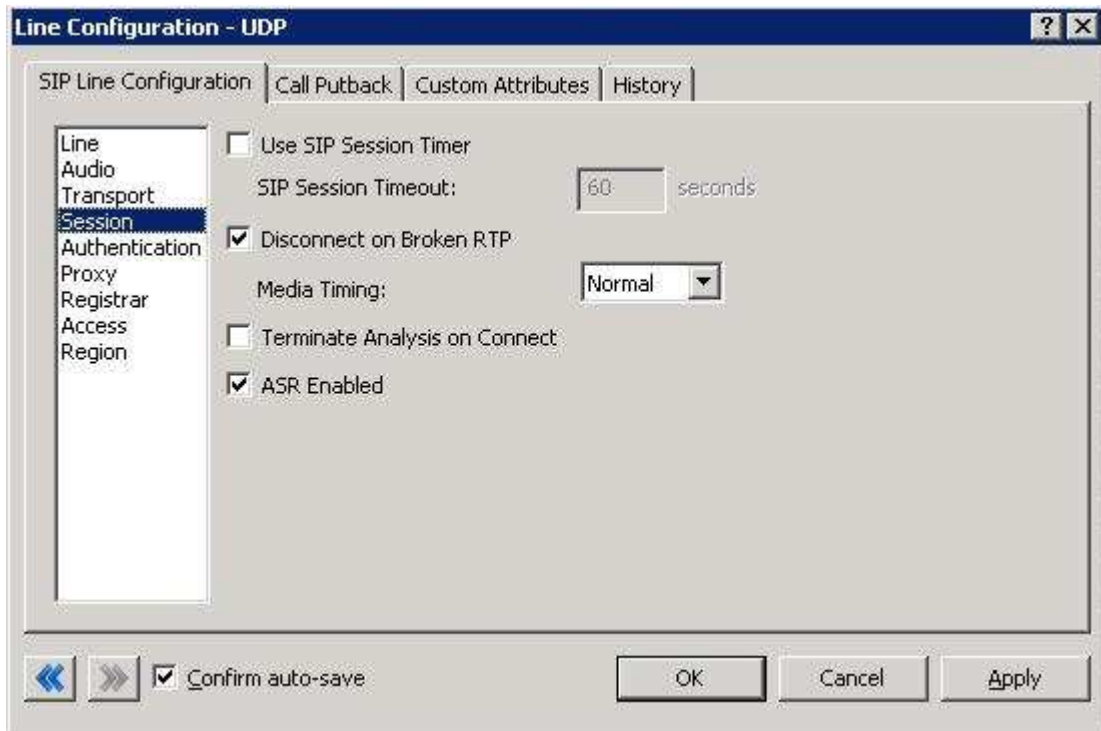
Line Configuration - UDP

? ✕

SIP Line Configuration | Call Putback | Custom Attributes | History

Line
Audio
Transport
Session
Authentication
Proxy
Registrar
Access
Region

Use SIP Session Timer

SIP Session Timeout: 60 seconds

Disconnect on Broken RTP

Media Timing: Normal

Terminate Analysis on Connect

ASR Enabled

Confirm auto-save

OK Cancel Apply